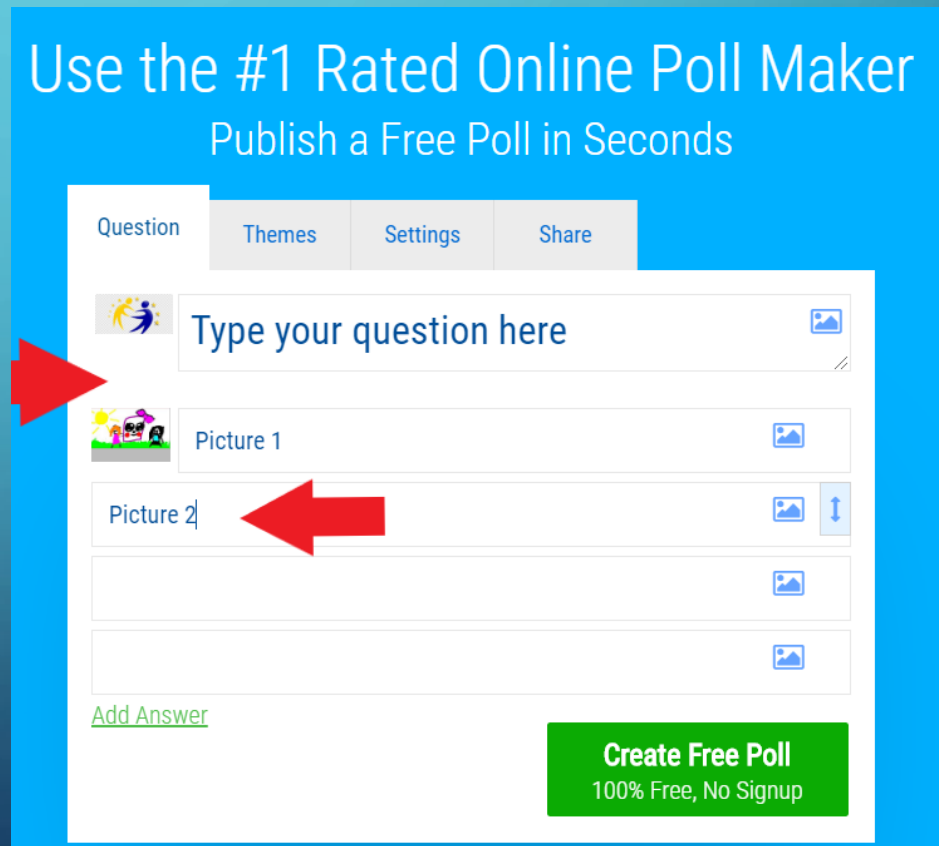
Use the #1 Rated Online Poll Maker
Publish a Free Poll in Seconds

Question | Themes | Settings | Share

Type your question here

Picture 1

Picture 2

Add Answer

Create Free Poll
100% Free, No Signup